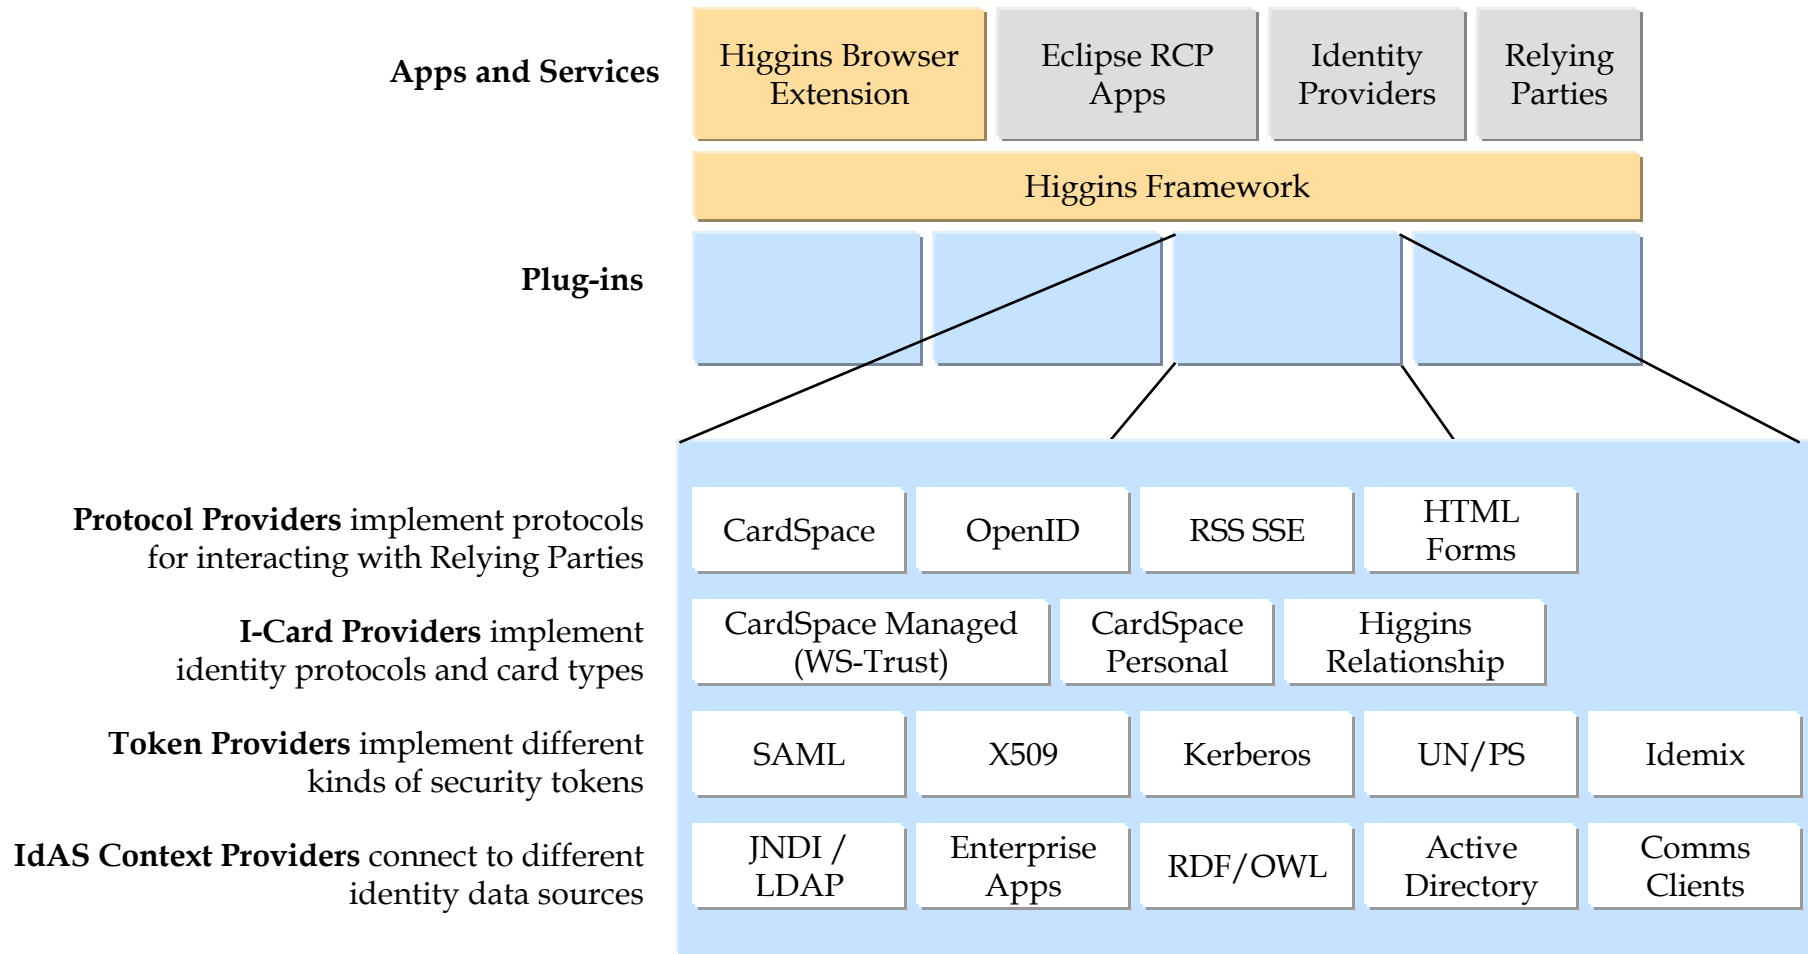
Apps and Services

Higgins Browser Extension

Eclipse RCP Apps

Identity Providers

Relying Parties

Higgins Framework

Plug-ins

Protocol Providers implement protocols for interacting with Relying Parties

CardSpace

OpenID

RSS SSE

HTML Forms

I-Card Providers implement identity protocols and card types

CardSpace Managed (WS-Trust)

CardSpace Personal

Higgins Relationship

Token Providers implement different kinds of security tokens

SAML

X509

Kerberos

UN/PS

Idemix

IdAS Context Providers connect to different identity data sources

JNDI / LDAP

Enterprise Apps

RDF/OWL

Active Directory

Comms Clients